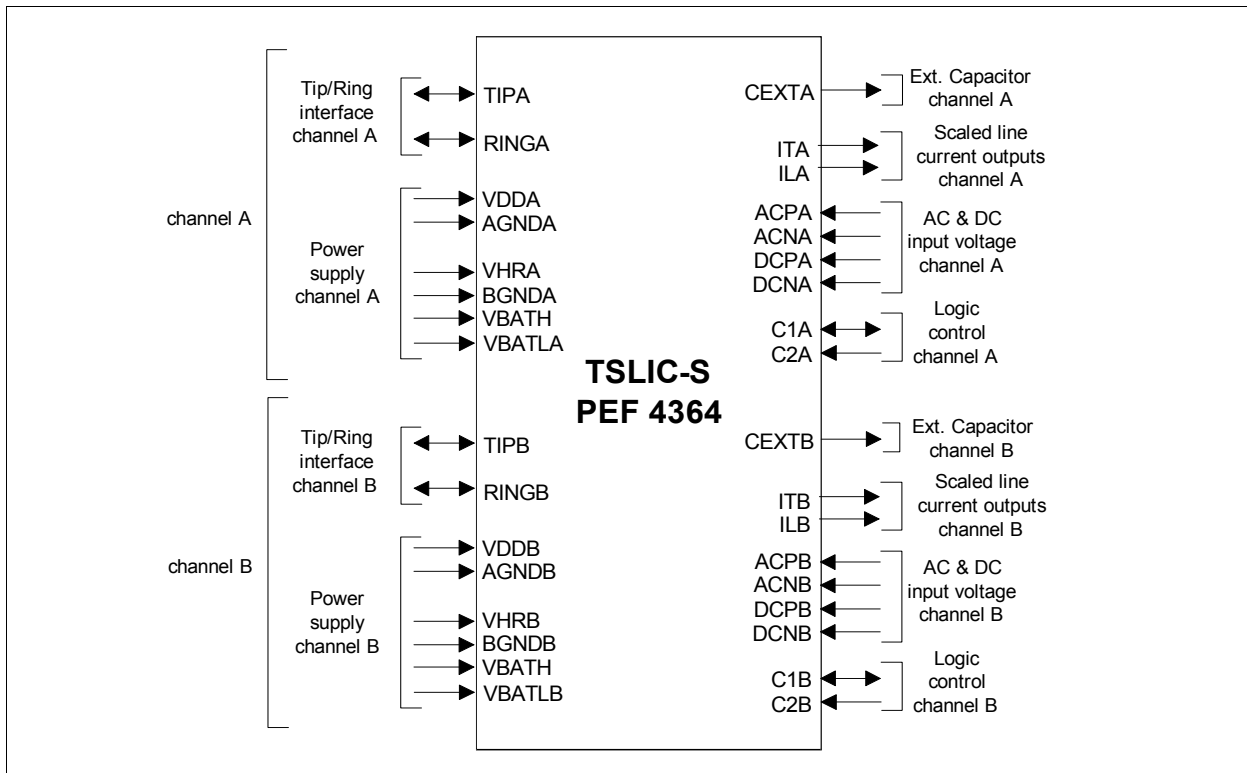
channel A

Tip/Ring interface channel A

TIPA
RINGA

Power supply channel A

VDDA
AGNDA
VHRA
BGNDA
VBATH
VBATLA

channel B

Tip/Ring interface channel B

TIPB
RINGB

Power supply channel B

VDDB
AGNDB
VHRB
BGNDB
VBATH
VBATLB

TSLIC-S
PEF 4364

CEXTA
Ext. Capacitor channel A

ITA
ILA
Scaled line current outputs channel A

ACPA
ACNA
DCPA
DCNA
AC & DC input voltage channel A

C1A
C2A
Logic control channel A

CEXTB
Ext. Capacitor channel B

ITB
ILB
Scaled line current outputs channel B

ACPB
ACNB
DCPB
DCNB
AC & DC input voltage channel B

C1B
C2B
Logic control channel B